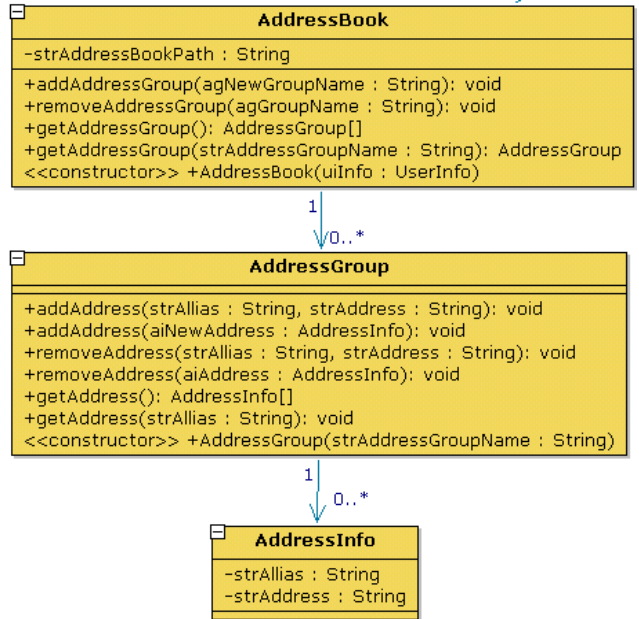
AddressBook

-strAddressBookPath : String

+addAddressGroup(agNewGroupName : String): void
+removeAddressGroup(agGroupName : String): void
+getAddressGroup(): AddressGroup[]
+getAddressGroup(strAddressGroupName : String): AddressGroup
<<constructor>> +AddressBook(uiInfo : UserInfo)

1

0..*

AddressGroup

+addAddress(strAllias : String, strAddress : String): void
+addAddress(aiNewAddress : AddressInfo): void
+removeAddress(strAllias : String, strAddress : String): void
+removeAddress(aiAddress : AddressInfo): void
+getAddress(): AddressInfo[]
+getAddress(strAllias : String): void
<<constructor>> +AddressGroup(strAddressGroupName : String)

1

0..*

AddressInfo

-strAllias : String
-strAddress : String